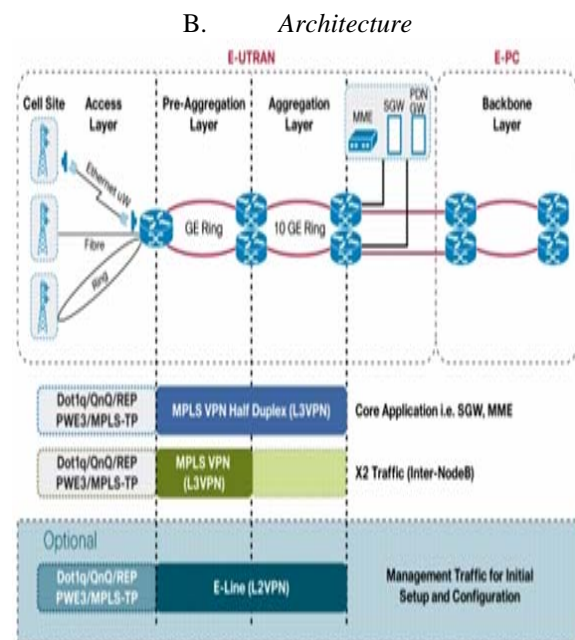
B. *Architecture*

E-UTRAN

E-PC

Cell Site

Access Layer

Pre-Aggregation Layer

Aggregation Layer

MME

SGW

PDN GW

Backbone Layer

Ethernet uW

Fibre

Ring

GE Ring

10 GE Ring

Dot1q/QnQ/REP PWE3/MPLS-TP

MPLS VPN Half Duplex (L3VPN)

Core Application i.e. SGW, MME

Dot1q/QnQ/REP PWE3/MPLS-TP

MPLS VPN (L3VPN)

X2 Traffic (Inter-NodeB)

Optional

Dot1q/QnQ/REP PWE3/MPLS-TP

E-Line (L2VPN)

Management Traffic for Initial Setup and Configuration